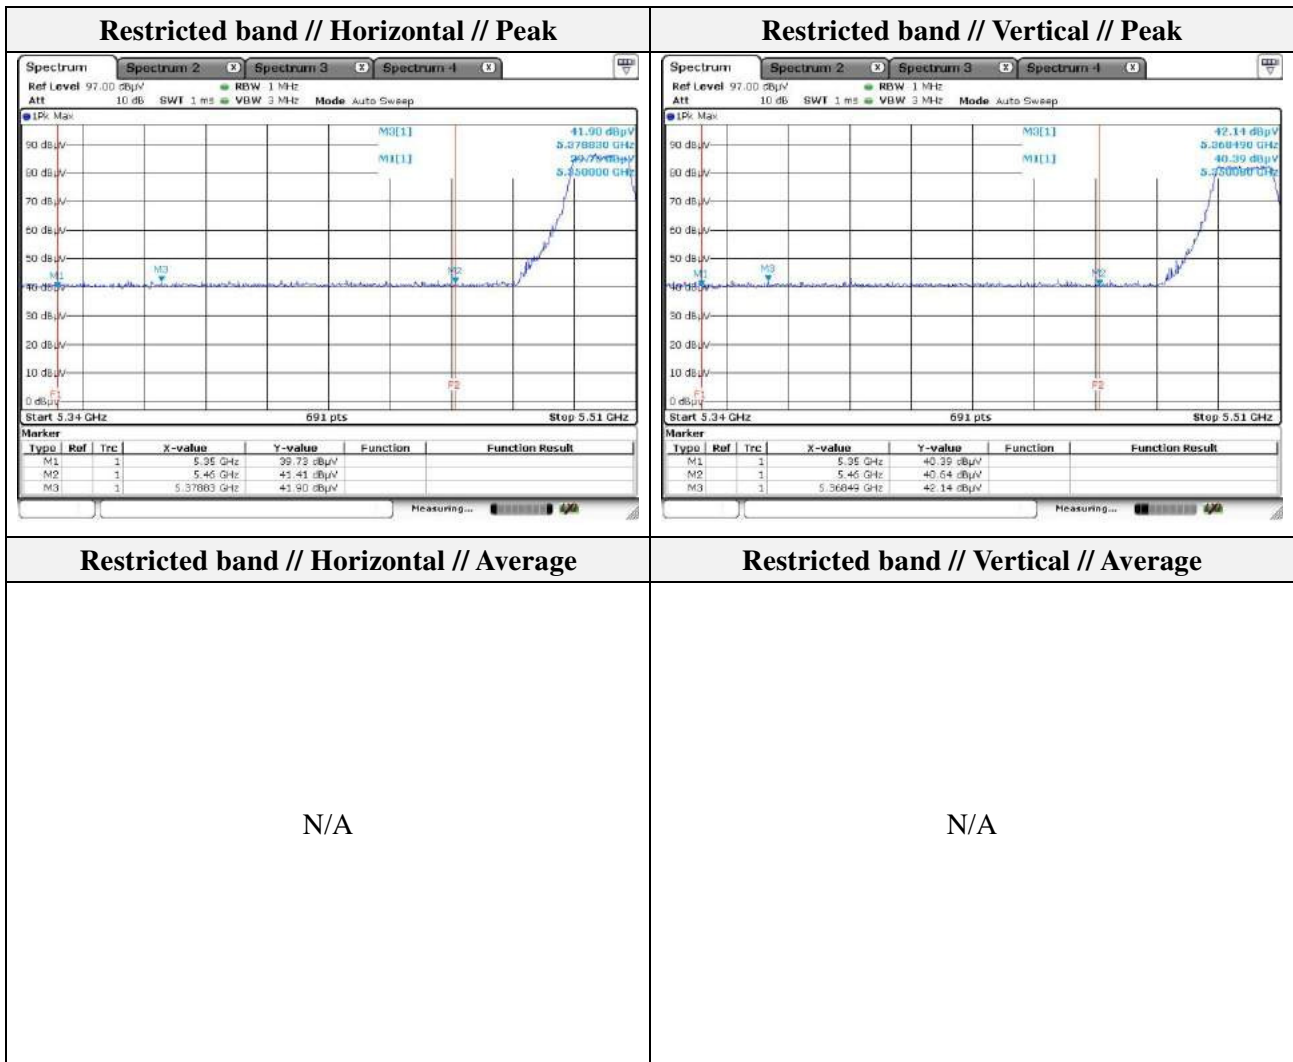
| Restricted band // Horizontal // Peak | Restricted band // Vertical // Peak |
|---|---|
| Spectrum Spectrum 2 Spectrum 3 Spectrum 4<br>Ref Level 97.00 dBµV RBW 1 MHz<br>Att 10 dB SWT 1 ms VBW 3 MHz Mode Auto Sweep<br>1Pk Max<br>M3[1] 41.90 dBµV 5.378830 GHz<br>M1[1] 39.73 dBµV 5.350000 GHz<br>90 dBµV 80 dBµV 70 dBµV 60 dBµV 50 dBµV 40 dBµV 30 dBµV 20 dBµV 10 dBµV 0 dBµV<br>M1 M3 M2 F1 F2<br>Start 5.34 GHz 691 pts Stop 5.51 GHz<br>Marker<br>Type Ref Trc X-value Y-value Function Function Result<br>M1 1 5.35 GHz 39.73 dBµV<br>M2 1 5.46 GHz 41.41 dBµV<br>M3 1 5.37883 GHz 41.90 dBµV<br>Measuring... | Spectrum Spectrum 2 Spectrum 3 Spectrum 4<br>Ref Level 97.00 dBµV RBW 1 MHz<br>Att 10 dB SWT 1 ms VBW 3 MHz Mode Auto Sweep<br>1Pk Max<br>M3[1] 42.14 dBµV 5.368490 GHz<br>M1[1] 40.39 dBµV 5.350000 GHz<br>90 dBµV 80 dBµV 70 dBµV 60 dBµV 50 dBµV 40 dBµV 30 dBµV 20 dBµV 10 dBµV 0 dBµV<br>M1 M3 M2 F1 F2<br>Start 5.34 GHz 691 pts Stop 5.51 GHz<br>Marker<br>Type Ref Trc X-value Y-value Function Function Result<br>M1 1 5.35 GHz 40.39 dBµV<br>M2 1 5.46 GHz 40.64 dBµV<br>M3 1 5.36849 GHz 42.14 dBµV<br>Measuring... |
| Restricted band // Horizontal // Average | Restricted band // Vertical // Average |
| N/A | N/A |